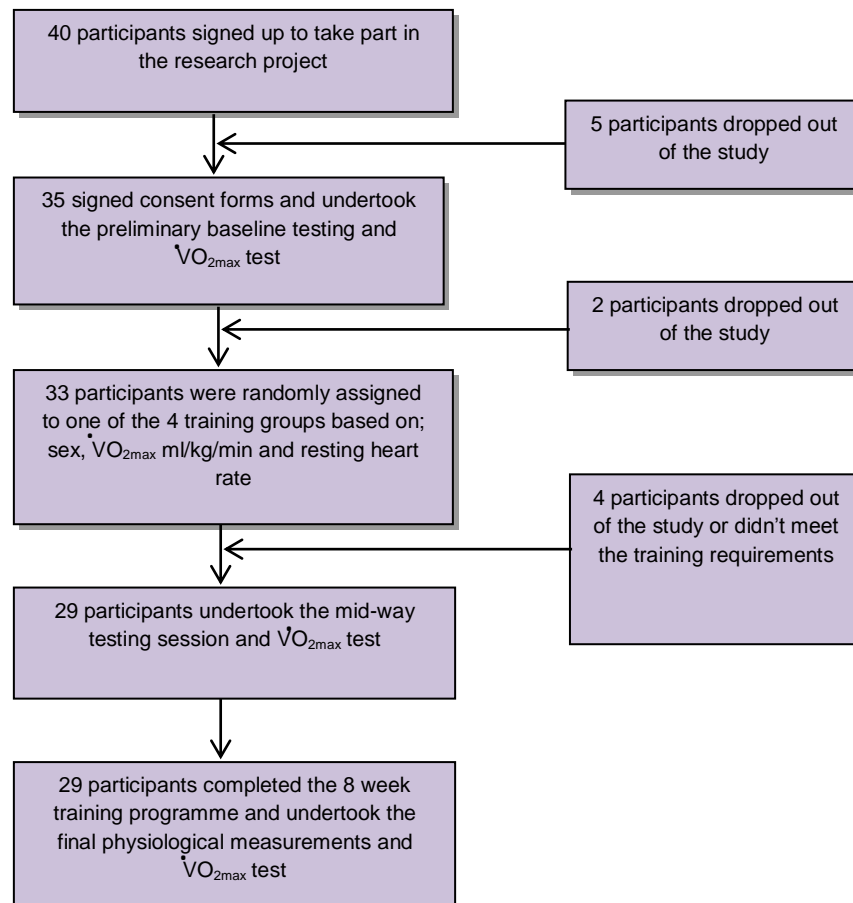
40 participants signed up to take part in the research project

5 participants dropped out of the study

35 signed consent forms and undertook the preliminary baseline testing and $\dot{V}O_{2max}$ test

2 participants dropped out of the study

33 participants were randomly assigned to one of the 4 training groups based on; sex, $\dot{V}O_{2max}$ ml/kg/min and resting heart rate

4 participants dropped out of the study or didn't meet the training requirements

29 participants undertook the mid-way testing session and $\dot{V}O_{2max}$ test

29 participants completed the 8 week training programme and undertook the final physiological measurements and $\dot{V}O_{2max}$ test